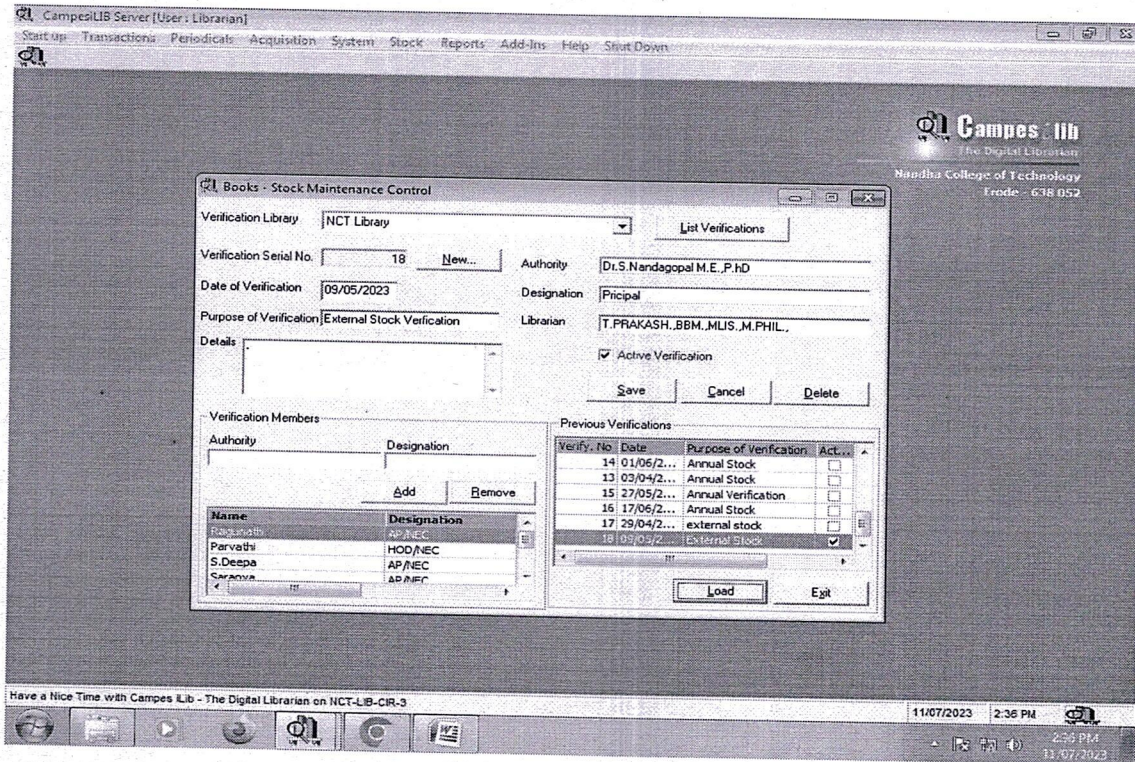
CampesiLIB Server [User : Librarian]

Start up Transactions Periodicals Acquisition System Stock Reports Add-Ins Help Shut Down

Campes lib
The Digital Librarian
Nandha College of Technology
Erode - 638 052

Books - Stock Maintenance Control

Verification Library NCT Library

List Verifications

Verification Serial No. 18 New...

Authority Dr.S.Nandagopal M.E.,P.hD

Date of Verification 09/05/2023

Designation Pricipal

Purpose of Verification External Stock Verfication

Librarian T.PRAKASH.,BBM.,MLIS.,M.PHIL.,

Details

Active Verification

Save Cancel Delete

Verification Members

Authority Designation

Add Remove

| Name | Designation |
|---|---|
| Ragunath | AP/NEC |
| Parvathi | HOD/NEC |
| S.Deepa | AP/NEC |
| Saranya | AP/NEC |

Previous Verifications

| Verify. No | Date | Purpose of Verification | Act... |
|---|---|---|---|
| 14 | 01/06/2... | Annual Stock | ☐ |
| 13 | 03/04/2... | Annual Stock | ☐ |
| 15 | 27/05/2... | Annual Verification | ☐ |
| 16 | 17/06/2... | Annual Stock | ☐ |
| 17 | 29/04/2... | external stock | ☐ |
| 18 | 09/05/2... | External Stock | ☑ |

Load Exit

Have a Nice Time with Campes Lib - The Digital Librarian on NCT-LIB-CIR-3

11/07/2023 2:36 PM

2:36 PM
11/07/2023